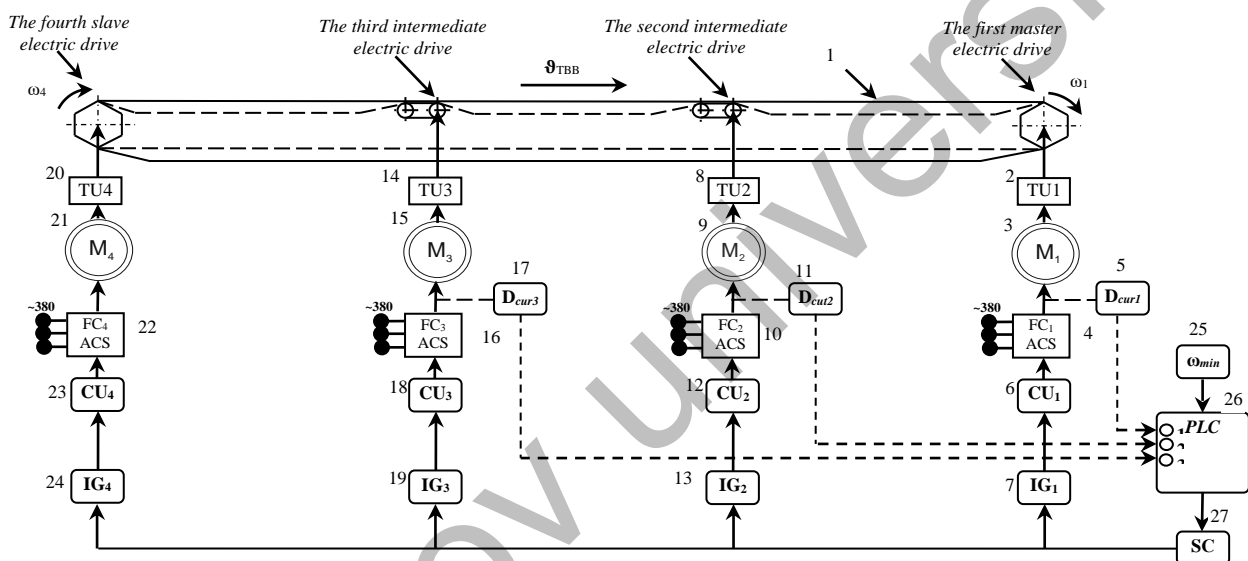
The fourth slave electric drive

The third intermediate electric drive

The second intermediate electric drive

The first master electric drive

$\omega_4$

$\vartheta_{TBB}$

1

$\omega_1$

20 TU4

14 TU3

8 TU2

2 TU1

21 $M_4$

15 $M_3$

9 $M_2$

3 $M_1$

17 $D_{cur3}$

11 $D_{cut2}$

5 $D_{cur1}$

~380 $FC_4$ ACS 22

~380 $FC_3$ ACS 16

~380 $FC_2$ ACS 10

~380 $FC_1$ ACS 4

25 $\omega_{min}$

23 $CU_4$

18 $CU_3$

12 $CU_2$

6 $CU_1$

26 PLC

24 $IG_4$

19 $IG_3$

13 $IG_2$

7 $IG_1$

27 SC